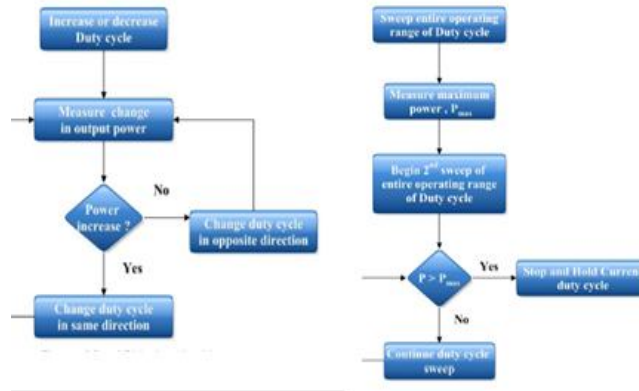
Increase or decrease Duty cycle

Measure change in output power

Power increase ?

No

Change duty cycle in opposite direction

Yes

Change duty cycle in same direction

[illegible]

Sweep entire operating range of Duty cycle

Measure maximum power , $P_{max}$

Begin $2^{nd}$ sweep of entire operating range of Duty cycle

$P > P_{max}$

Yes

Stop and Hold Curren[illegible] duty cycle

No

Continue duty cycle sweep